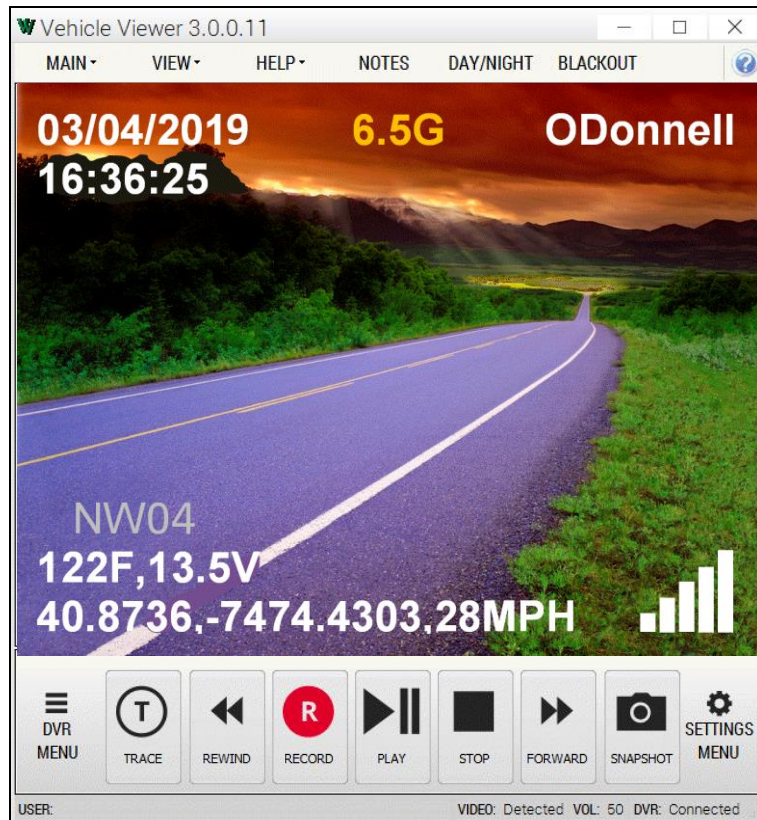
Vehicle Viewer 3.0.0.11

MAIN▾ VIEW▾ HELP▾ NOTES DAY/NIGHT BLACKOUT

03/04/2019
16:36:25

6.5G

ODonnell

NW04
122F,13.5V
40.8736,-7474.4303,28MPH

DVR MENU

T
TRACE

REWIND

R
RECORD

PLAY

STOP

FORWARD

SNAPSHOT

SETTINGS MENU

USER:

VIDEO: Detected VOL: 50 DVR: Connected